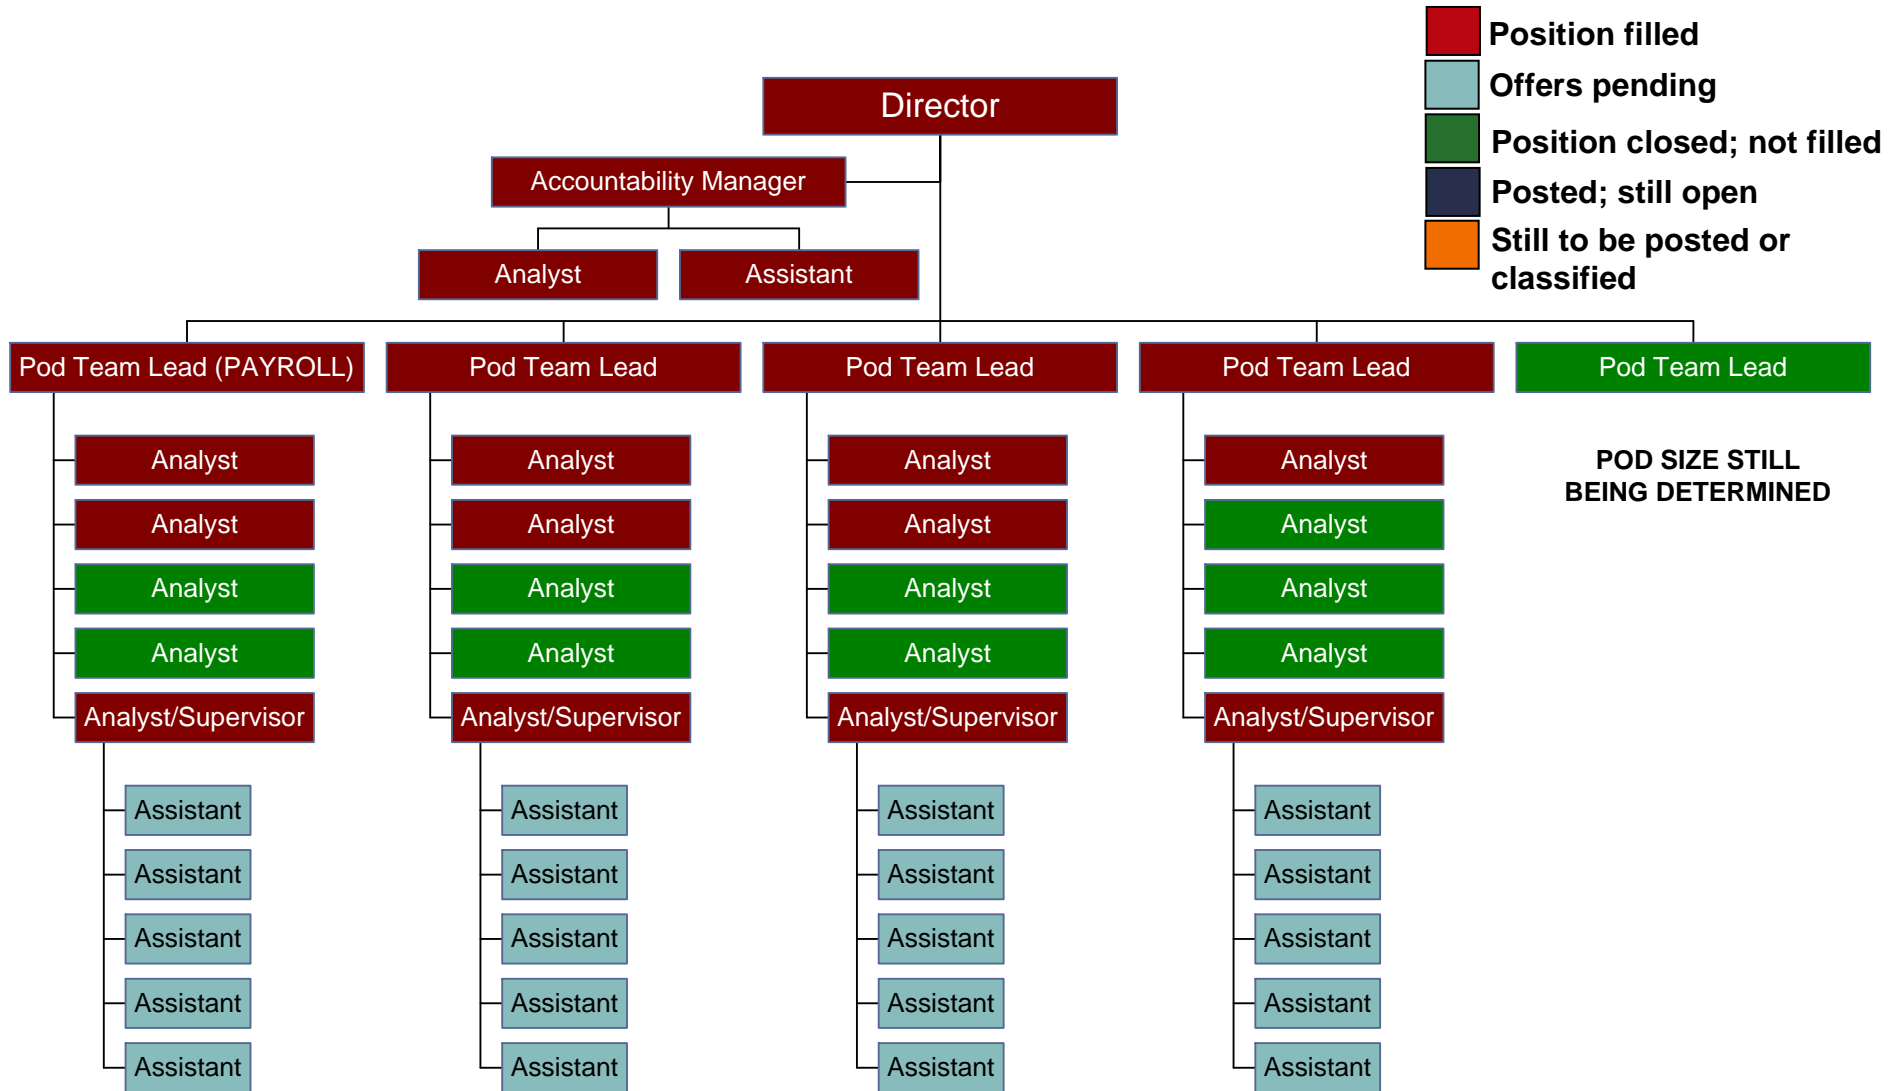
Position filled
Offers pending
Position closed; not filled
Posted; still open
Still to be posted or classified

Director

Accountability Manager

Analyst
Assistant

Pod Team Lead (PAYROLL)
Analyst
Analyst
Analyst
Analyst
Analyst/Supervisor
Assistant
Assistant
Assistant
Assistant
Assistant

Pod Team Lead
Analyst
Analyst
Analyst
Analyst
Analyst/Supervisor
Assistant
Assistant
Assistant
Assistant
Assistant

Pod Team Lead
Analyst
Analyst
Analyst
Analyst
Analyst/Supervisor
Assistant
Assistant
Assistant
Assistant
Assistant

Pod Team Lead
Analyst
Analyst
Analyst
Analyst
Analyst/Supervisor
Assistant
Assistant
Assistant
Assistant
Assistant

Pod Team Lead
POD SIZE STILL BEING DETERMINED